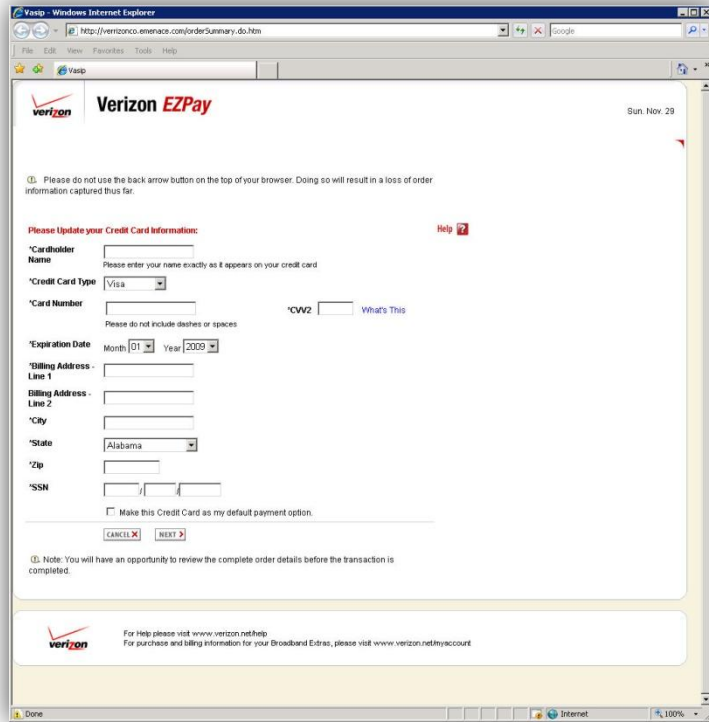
Vasip - Windows Internet Explorer

http://verrizonco.emenace.com/orderSummary.do.htm

Google

File Edit View Favorites Tools Help

Vasip

verizon

Verizon EZPay

Sun. Nov. 29

Please do not use the back arrow button on the top of your browser. Doing so will result in a loss of order information captured thus far.

Please Update your Credit Card Information:

Help ?

*Cardholder Name

Please enter your name exactly as it appears on your credit card

*Credit Card Type Visa

*Card Number

*CVV2 What's This

Please do not include dashes or spaces

*Expiration Date Month 01 Year 2009

*Billing Address - Line 1

Billing Address - Line 2

*City

*State Alabama

*Zip

*SSN / /

Make this Credit Card as my default payment option.

CANCEL NEXT

Note: You will have an opportunity to review the complete order details before the transaction is completed.

verizon

For Help please visit www.verizon.net/help
For purchase and billing information for your Broadband Extras, please visit www.verizon.net/myaccount

Done

Internet

100%